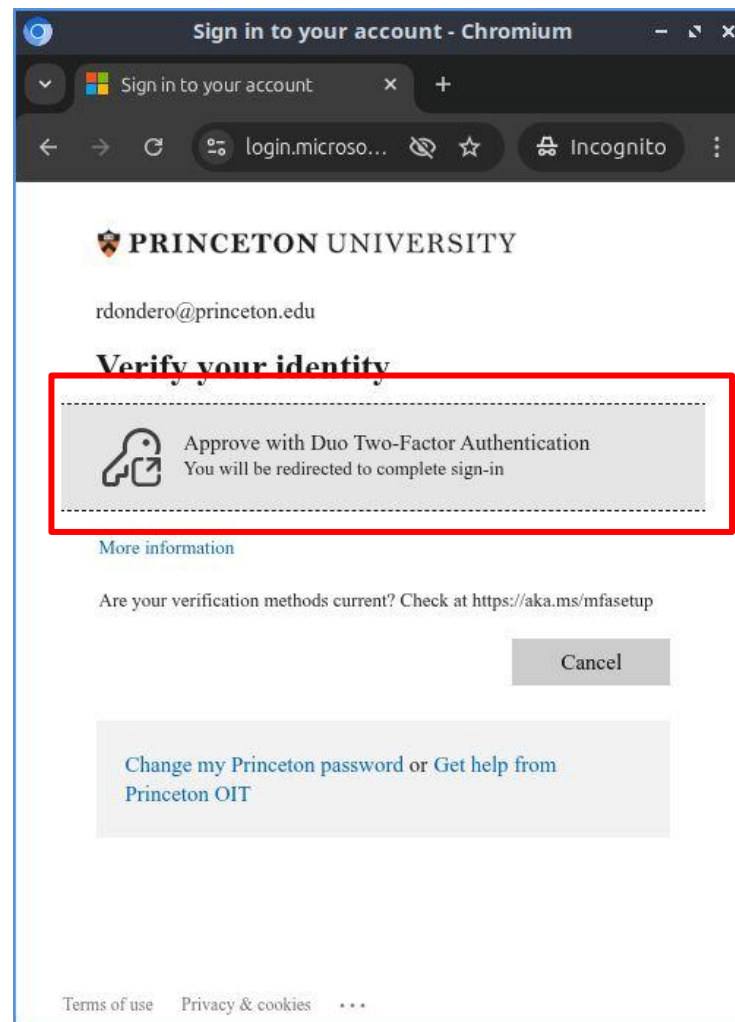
Sign in to your account - Chromium

Sign in to your account ×

login.microso...

Incognito

PRINCETON UNIVERSITY

rdondero@princeton.edu

Verify your identity

Approve with Duo Two-Factor Authentication
You will be redirected to complete sign-in

More information

Are your verification methods current? Check at https://aka.ms/mfasetup

Cancel

Change my Princeton password or Get help from Princeton OIT

Terms of use Privacy & cookies ...